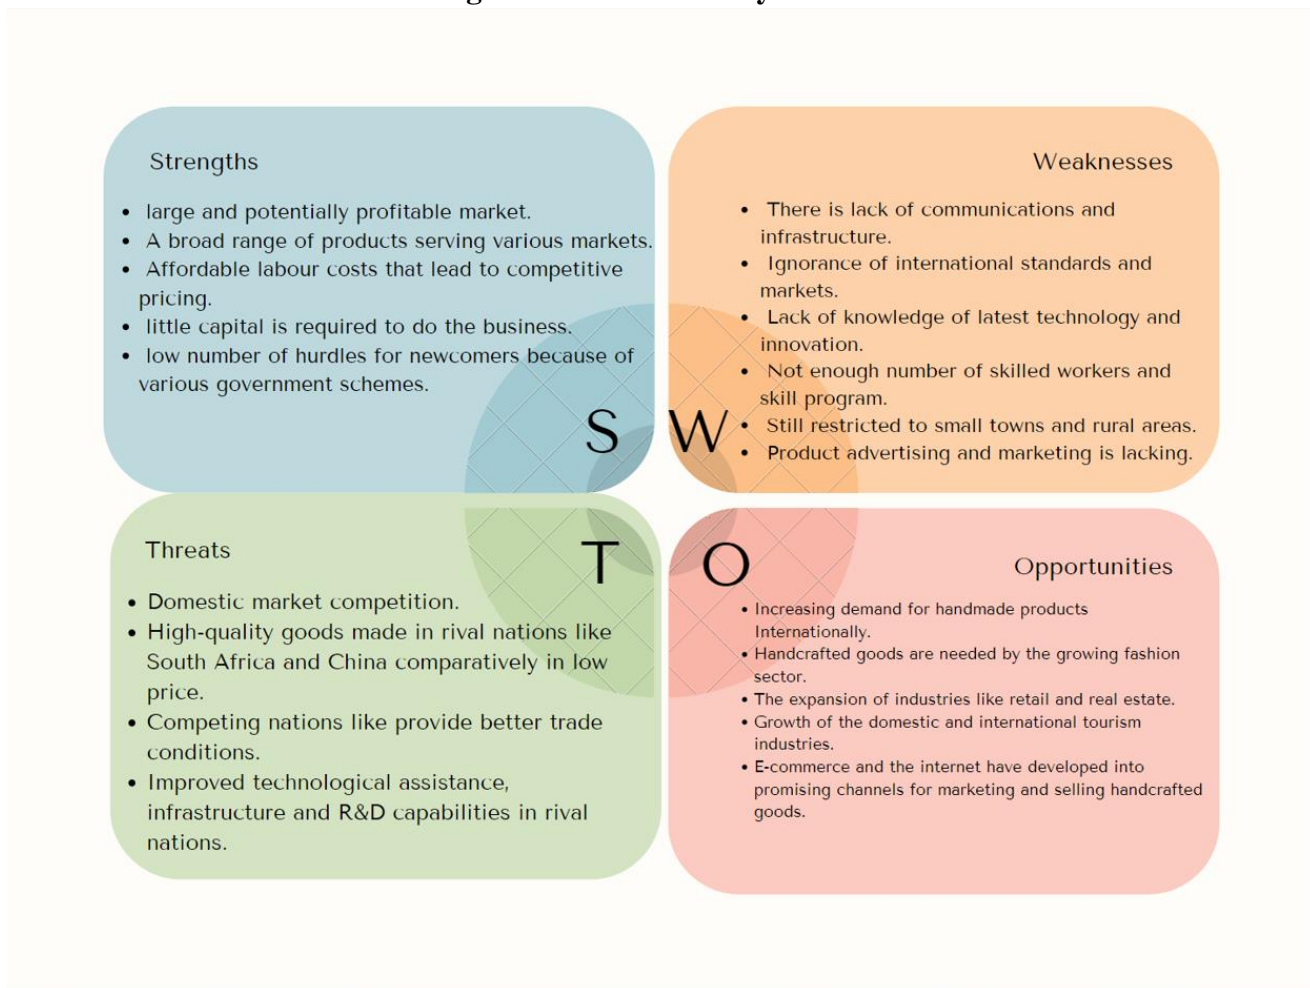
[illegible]

Strengths

- large and potentially profitable market.
- A broad range of products serving various markets.
- Affordable labour costs that lead to competitive pricing.
- little capital is required to do the business.
- low number of hurdles for newcomers because of various government schemes.

S

W

Weaknesses

- There is lack of communications and infrastructure.
- Ignorance of international standards and markets.
- Lack of knowledge of latest technology and innovation.
- Not enough number of skilled workers and skill program.
- Still restricted to small towns and rural areas.
- Product advertising and marketing is lacking.

Threats

- Domestic market competition.
- High-quality goods made in rival nations like South Africa and China comparatively in low price.
- Competing nations like provide better trade conditions.
- Improved technological assistance, infrastructure and R&D capabilities in rival nations.

T

O

Opportunities

- Increasing demand for handmade products Internationally.
- Handcrafted goods are needed by the growing fashion sector.
- The expansion of industries like retail and real estate.
- Growth of the domestic and international tourism industries.
- E-commerce and the internet have developed into promising channels for marketing and selling handcrafted goods.